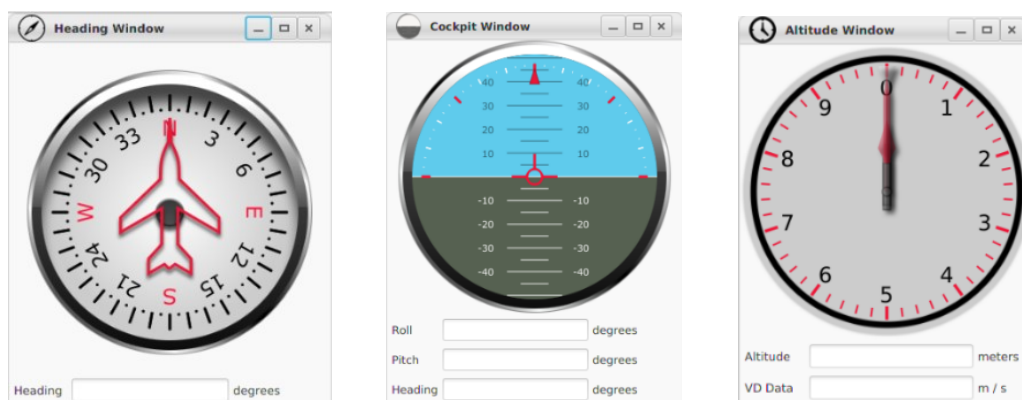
Heading Window

N 3 6 E 12 15 S 21 24 W 30 33

Heading degrees

Cockpit Window

40 40
30 30
20 20
10 10
-10 -10
-20 -20
-30 -30
-40 -40

Roll degrees
Pitch degrees
Heading degrees

Altitude Window

0 1 2 3 4 5 6 7 8 9

Altitude meters
VD Data m / s